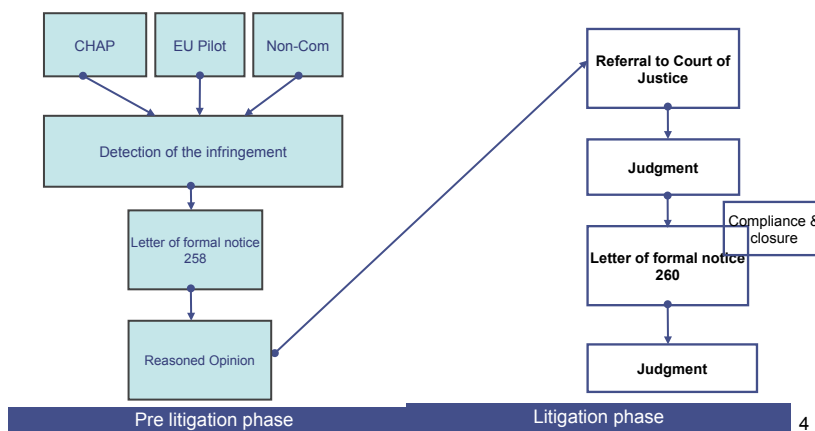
CHAP

EU Pilot

Non-Com

Detection of the infringement

Letter of formal notice 258

Reasoned Opinion

Referral to Court of Justice

Judgment

Compliance & closure

Letter of formal notice 260

Judgment

Pre litigation phase

Litigation phase

4